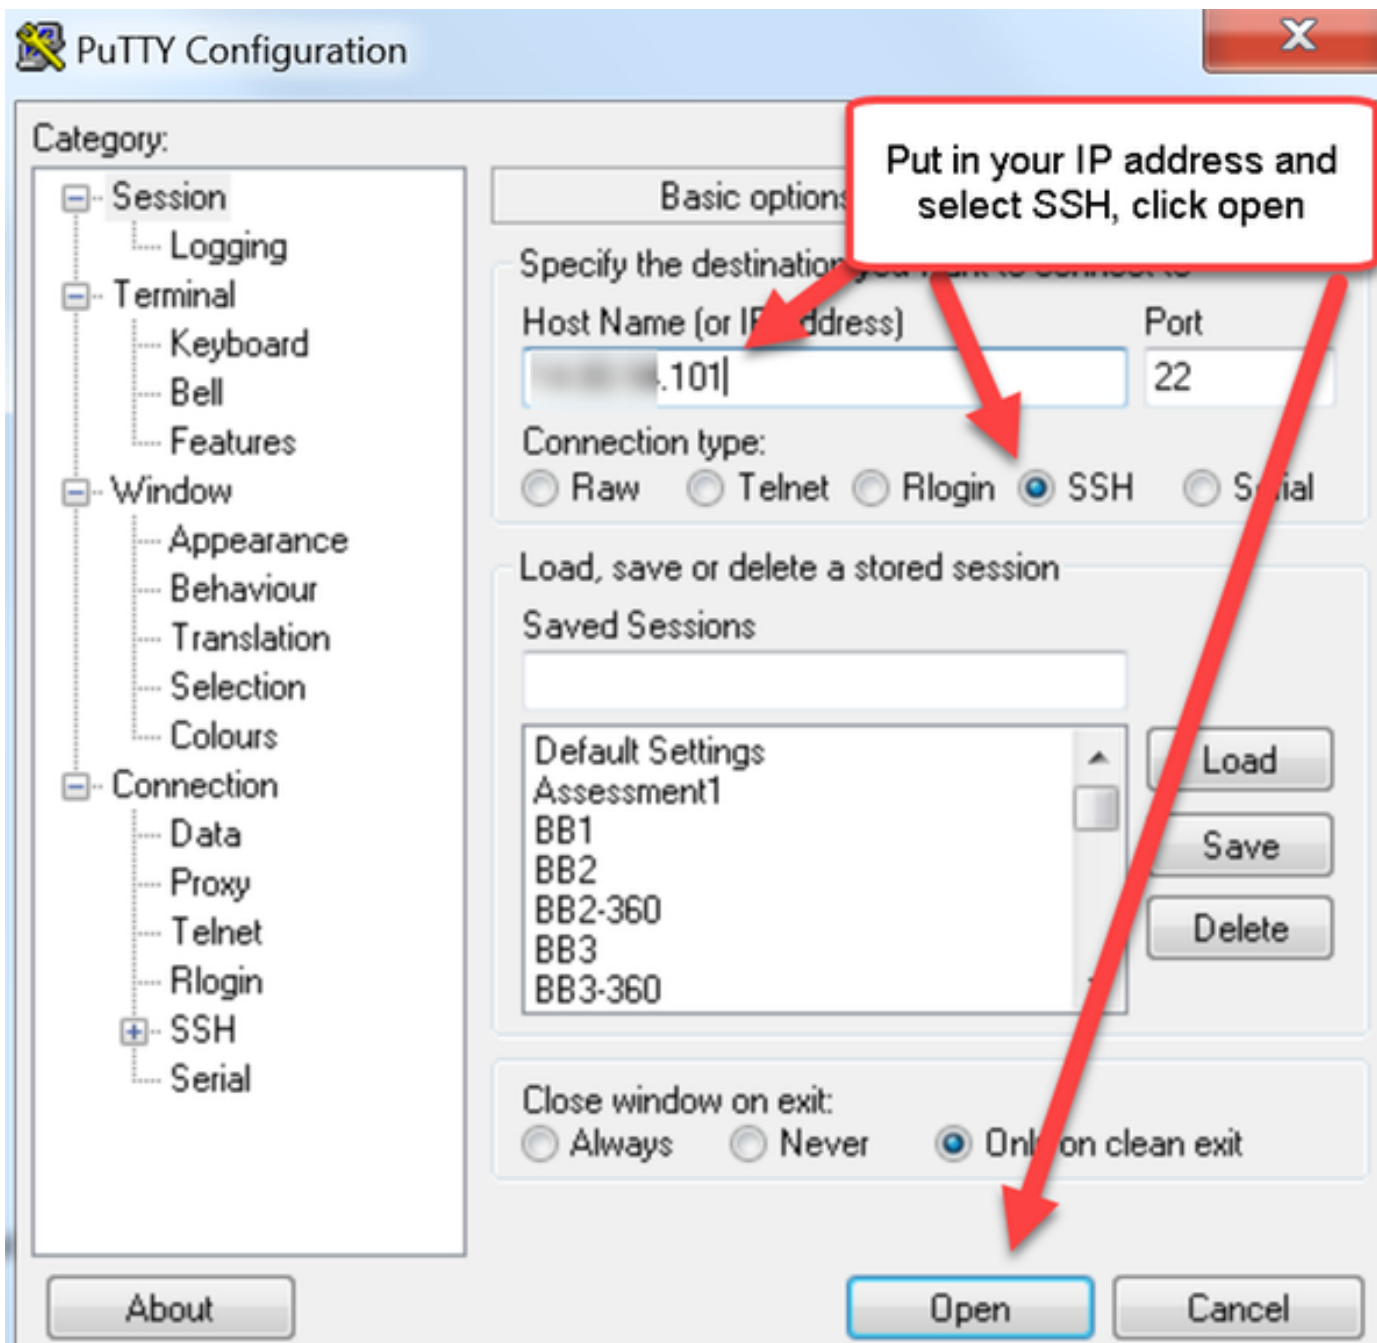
PuTTY Configuration

X

Category:

Session
Logging
Terminal
Keyboard
Bell
Features
Window
Appearance
Behaviour
Translation
Selection
Colours
Connection
Data
Proxy
Telnet
Rlogin
SSH
Serial

Basic options

Put in your IP address and select SSH, click open

Specify the destination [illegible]

Host Name (or IP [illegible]ddress)

Port

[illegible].101

22

Connection type:

Raw Telnet Rlogin SSH S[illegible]ial

Load, save or delete a stored session

Saved Sessions

Default Settings
Assessment1
BB1
BB2
BB2-360
BB3
BB3-360

Load

Save

Delete

Close window on exit:

Always Never Onl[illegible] on clean exit

About

Open

Cancel